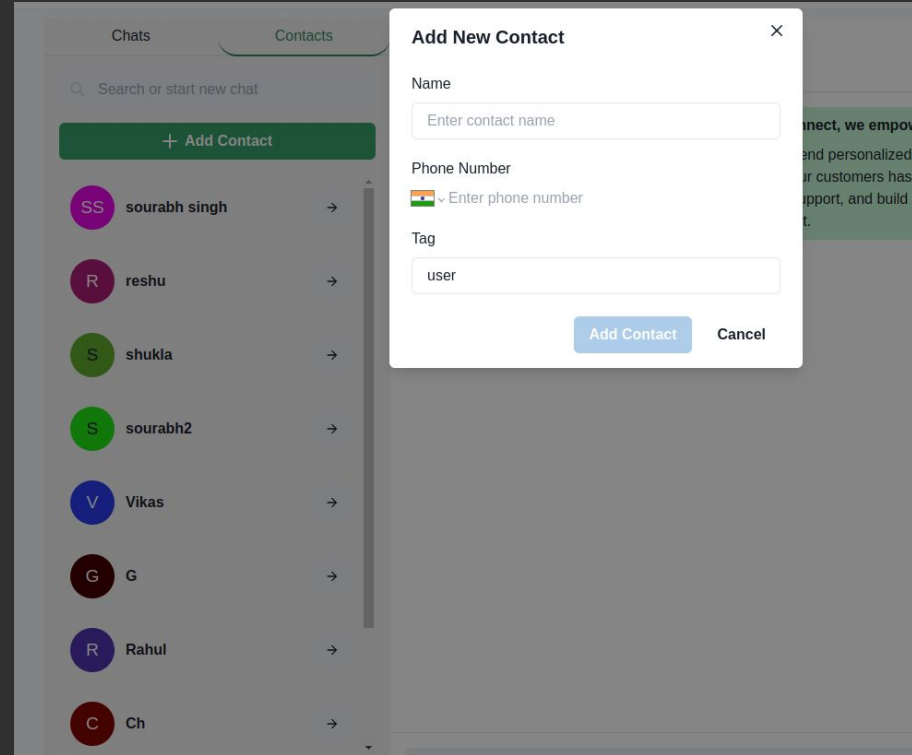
Chats
Contacts
Search or start new chat
+ Add Contact
SS sourabh singh
R reshu
S shukla
S sourabh2
V Vikas
G G
R Rahul
C Ch

nnect, we empov
end personalized
ur customers has
upport, and build
t.

Add New Contact
×
Name
Enter contact name
Phone Number
Enter phone number
Tag
user
Add Contact
Cancel